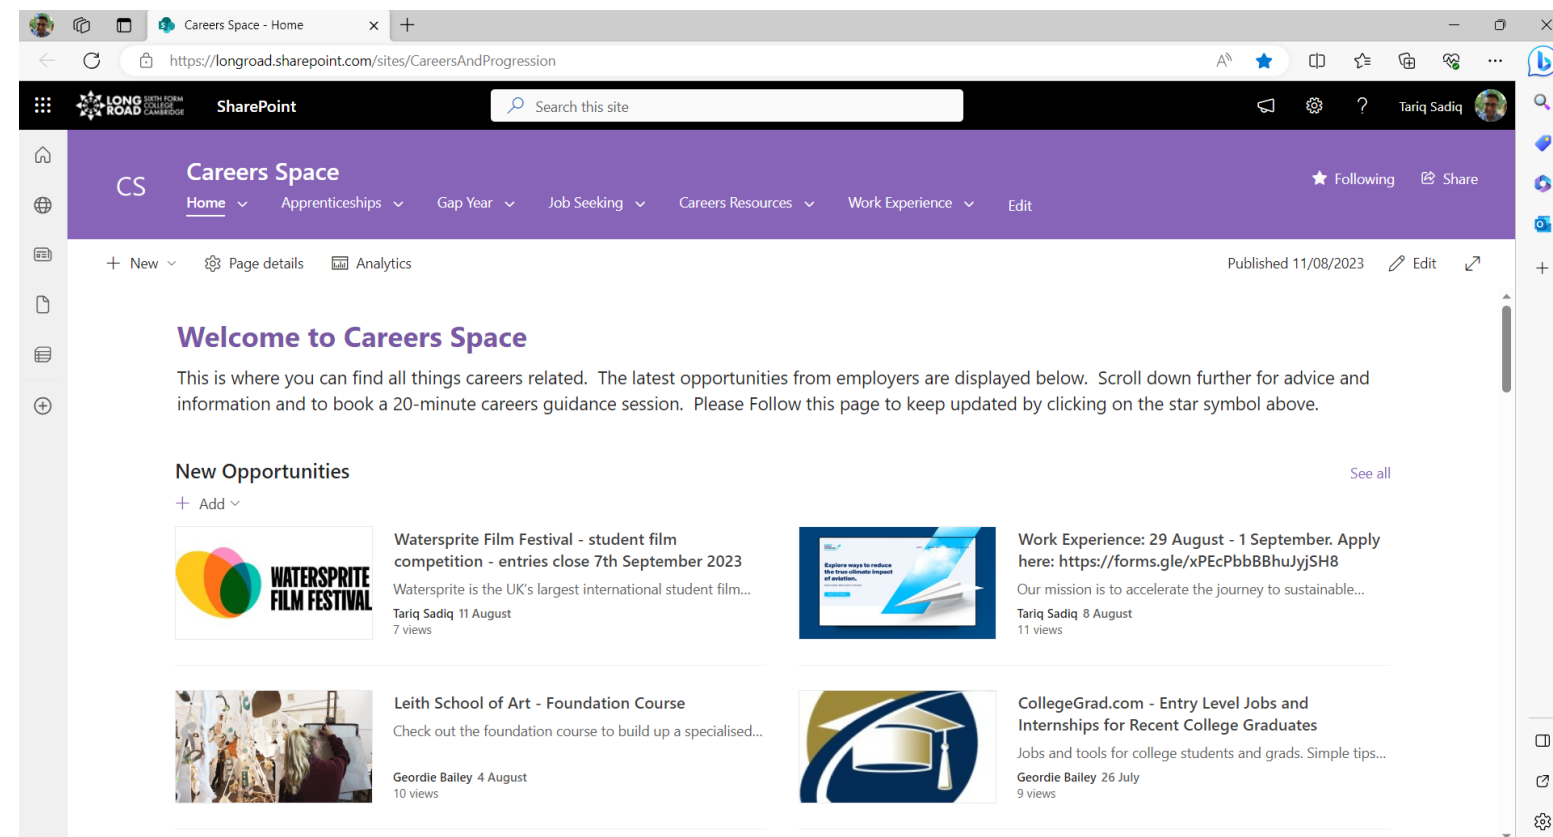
Careers Space - Home

https://longroad.sharepoint.com/sites/CareersAndProgression

LONG ROAD SIXTH FORM COLLEGE CAMBRIDGE SharePoint

Search this site

Tariq Sadiq

CS

Careers Space

Home Apprenticeships Gap Year Job Seeking Careers Resources Work Experience Edit

Following Share

New Page details Analytics

Published 11/08/2023 Edit

Welcome to Careers Space

This is where you can find all things careers related. The latest opportunities from employers are displayed below. Scroll down further for advice and information and to book a 20-minute careers guidance session. Please Follow this page to keep updated by clicking on the star symbol above.

New Opportunities

See all

Add

WATERSPRITE FILM FESTIVAL

Watersprite Film Festival - student film competition - entries close 7th September 2023

Watersprite is the UK's largest international student film...

Tariq Sadiq 11 August
7 views

Explore ways to reduce the true climate impact of aviation.

Work Experience: 29 August - 1 September. Apply here: https://forms.gle/xPEcPbbBBhuJyjSH8

Our mission is to accelerate the journey to sustainable...

Tariq Sadiq 8 August
11 views

Leith School of Art - Foundation Course

Check out the foundation course to build up a specialised...

Geordie Bailey 4 August
10 views

CollegeGrad.com - Entry Level Jobs and Internships for Recent College Graduates

Jobs and tools for college students and grads. Simple tips...

Geordie Bailey 26 July
9 views